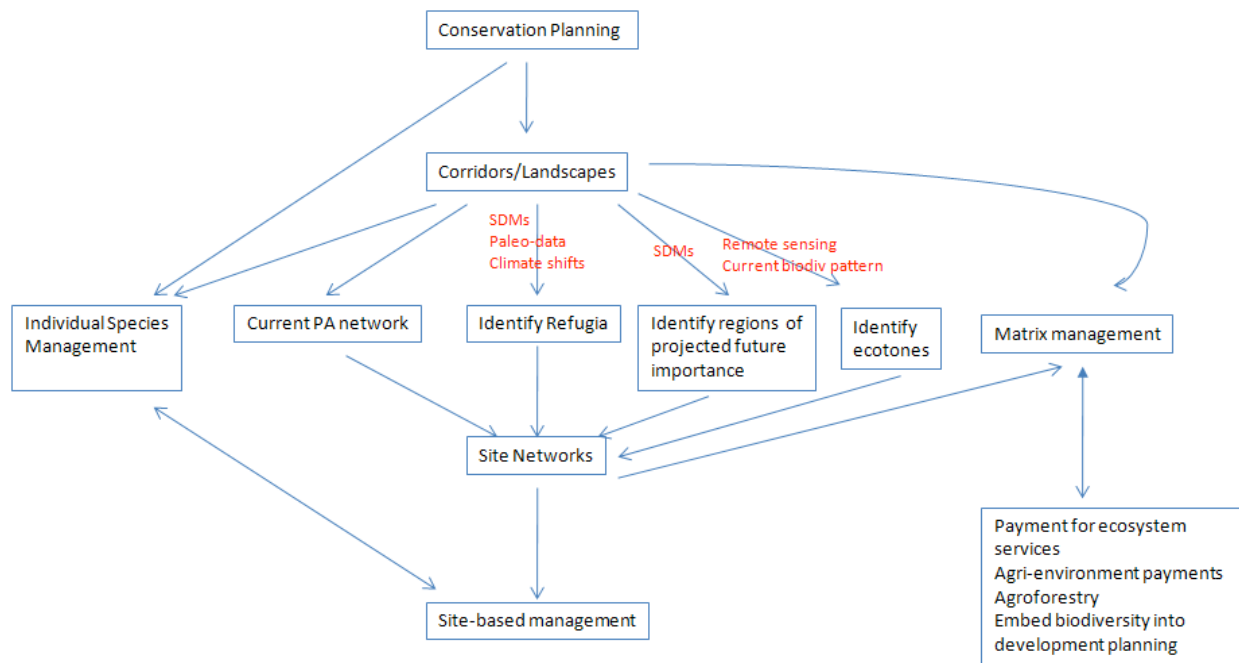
Conservation Planning

Corridors/Landscapes

SDMs
Paleo-data
Climate shifts

SDMs

Remote sensing
Current biodiv pattern

Individual Species Management

Current PA network

Identify Refugia

Identify regions of projected future importance

Identify ecotones

Matrix management

Site Networks

Site-based management

Payment for ecosystem services
Agri-environment payments
Agroforestry
Embed biodiversity into development planning